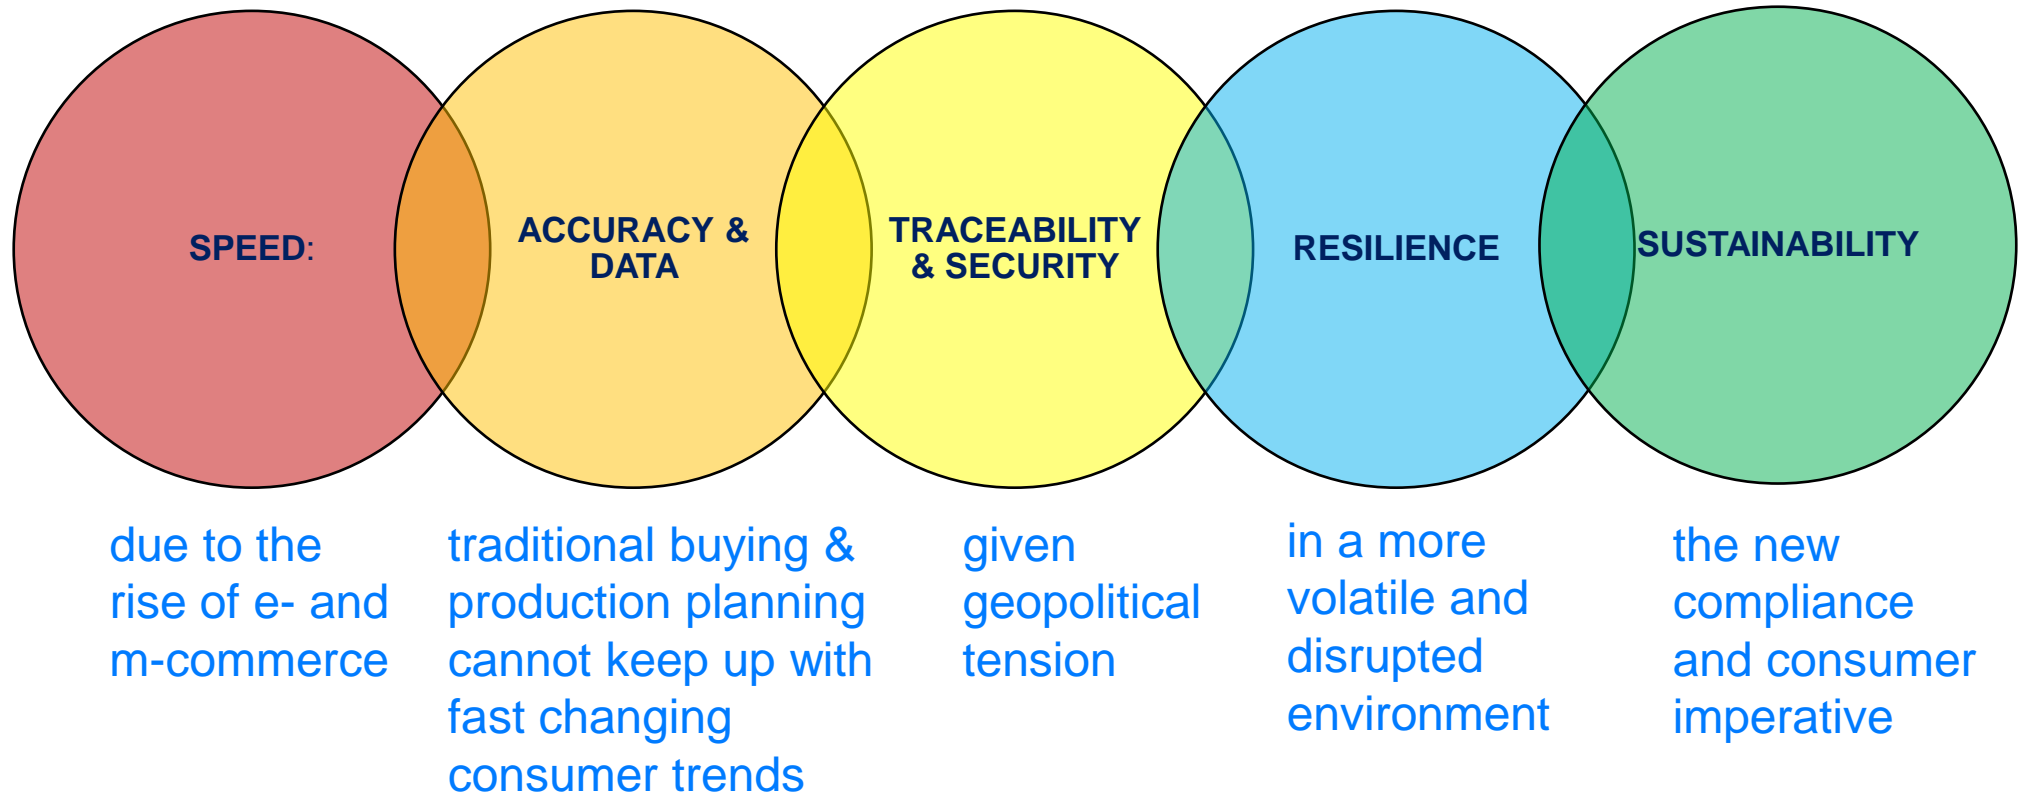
SPEED:

ACCURACY & DATA

TRACEABILITY & SECURITY

RESILIENCE

SUSTAINABILITY

due to the rise of e- and m-commerce

traditional buying & production planning cannot keep up with fast changing consumer trends

given geopolitical tension

in a more volatile and disrupted environment

the new compliance and consumer imperative